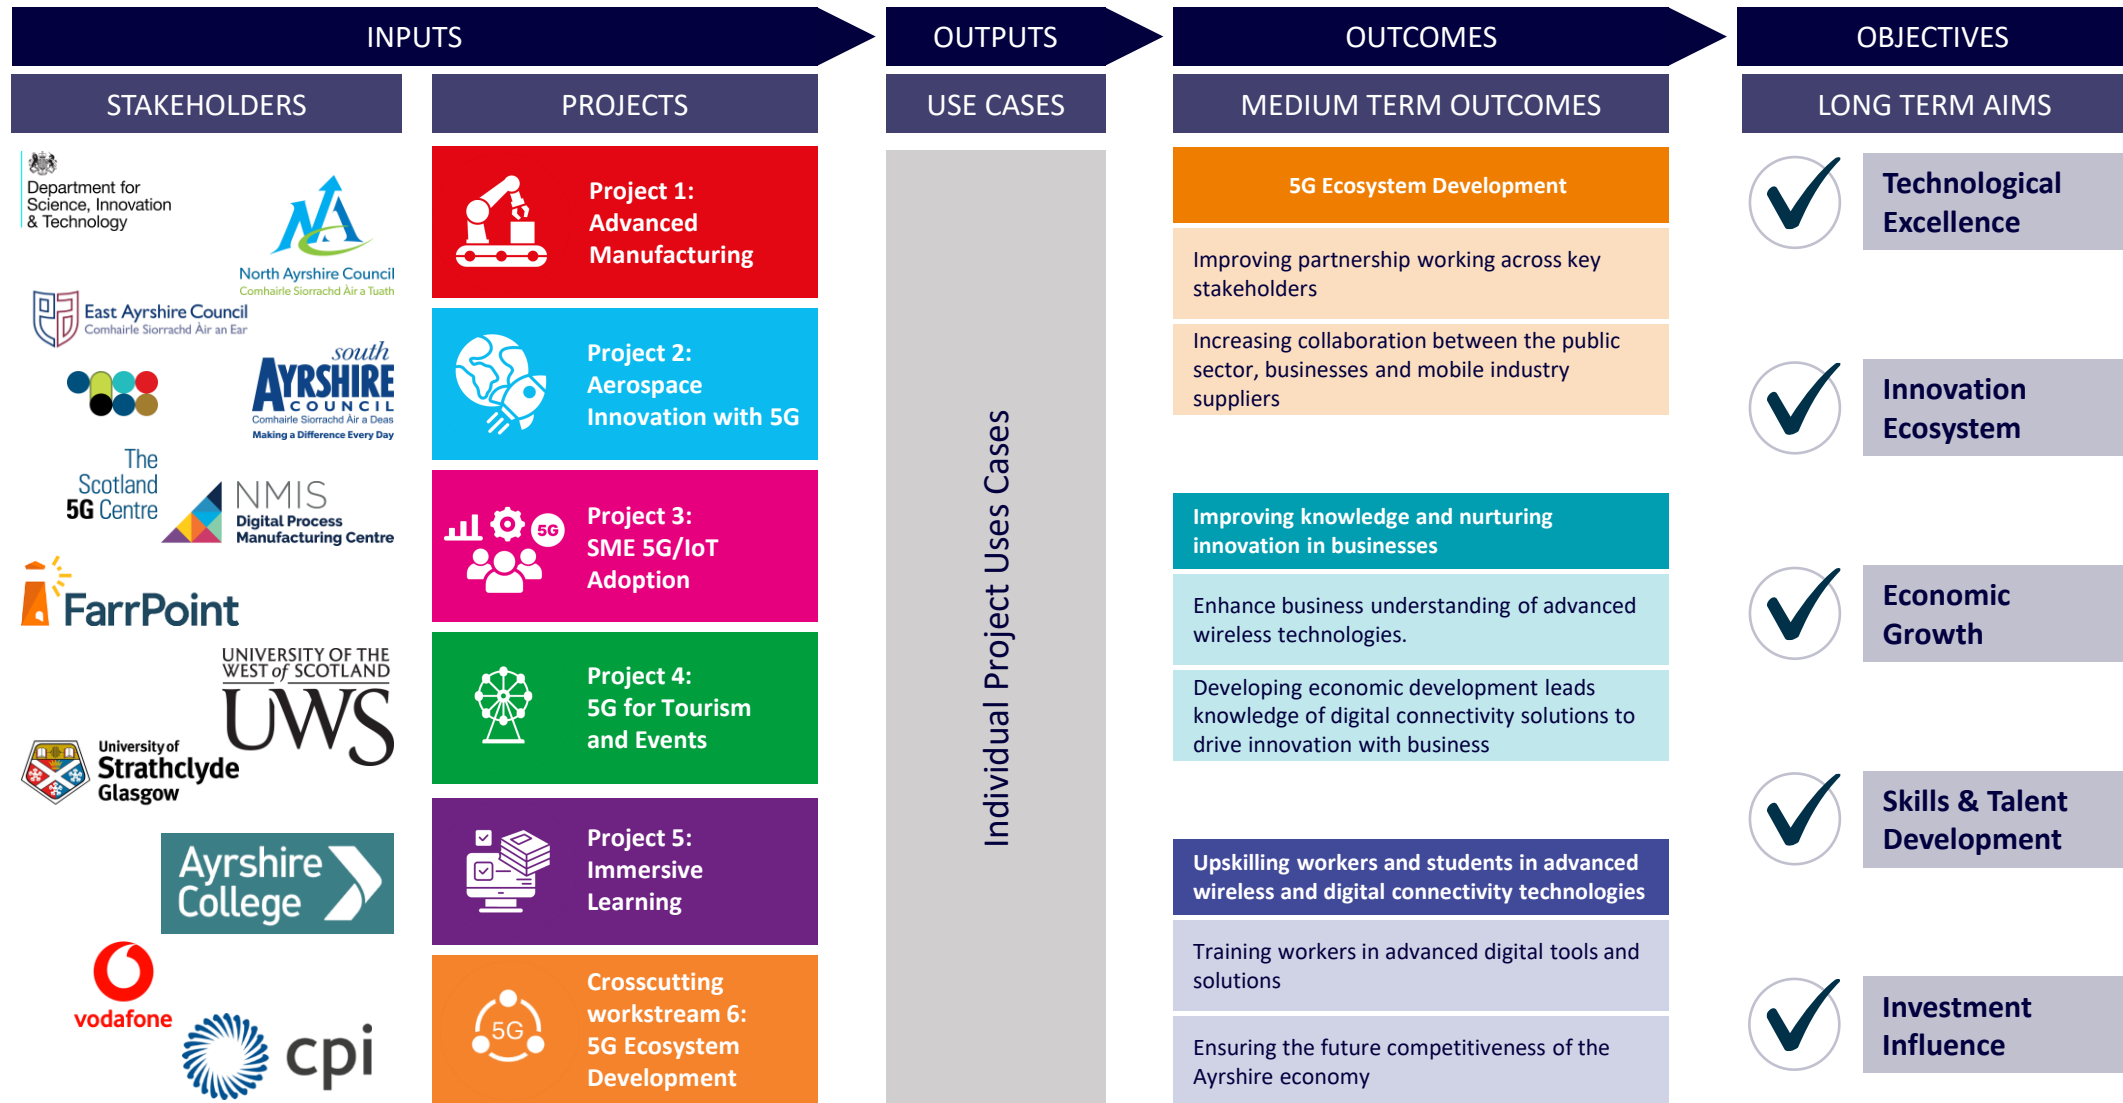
INPUTS

OUTPUTS

OUTCOMES

OBJECTIVES

STAKEHOLDERS

PROJECTS

USE CASES

MEDIUM TERM OUTCOMES

LONG TERM AIMS

Department for Science, Innovation & Technology

North Ayrshire Council
Comhairle Siorrachd Àir a Tuath

East Ayrshire Council
Comhairle Siorrachd Àir an Ear

south AYRSHIRE COUNCIL
Comhairle Siorrachd Àir a Deas
Making a Difference Every Day

The Scotland 5G Centre

NMIS
Digital Process Manufacturing Centre

FarrPoint

UNIVERSITY OF THE WEST of SCOTLAND
UWS

University of Strathclyde Glasgow

Ayrshire College

vodafone

cpi

Project 1: Advanced Manufacturing

Project 2: Aerospace Innovation with 5G

5G

Project 3: SME 5G/IoT Adoption

Project 4: 5G for Tourism and Events

Project 5: Immersive Learning

5G

Crosscutting workstream 6: 5G Ecosystem Development

Individual Project Uses Cases

5G Ecosystem Development

Improving partnership working across key stakeholders

Increasing collaboration between the public sector, businesses and mobile industry suppliers

Improving knowledge and nurturing innovation in businesses

Enhance business understanding of advanced wireless technologies.

Developing economic development leads knowledge of digital connectivity solutions to drive innovation with business

Upskilling workers and students in advanced wireless and digital connectivity technologies

Training workers in advanced digital tools and solutions

Ensuring the future competitiveness of the Ayrshire economy

Technological Excellence

Innovation Ecosystem

Economic Growth

Skills & Talent Development

Investment Influence